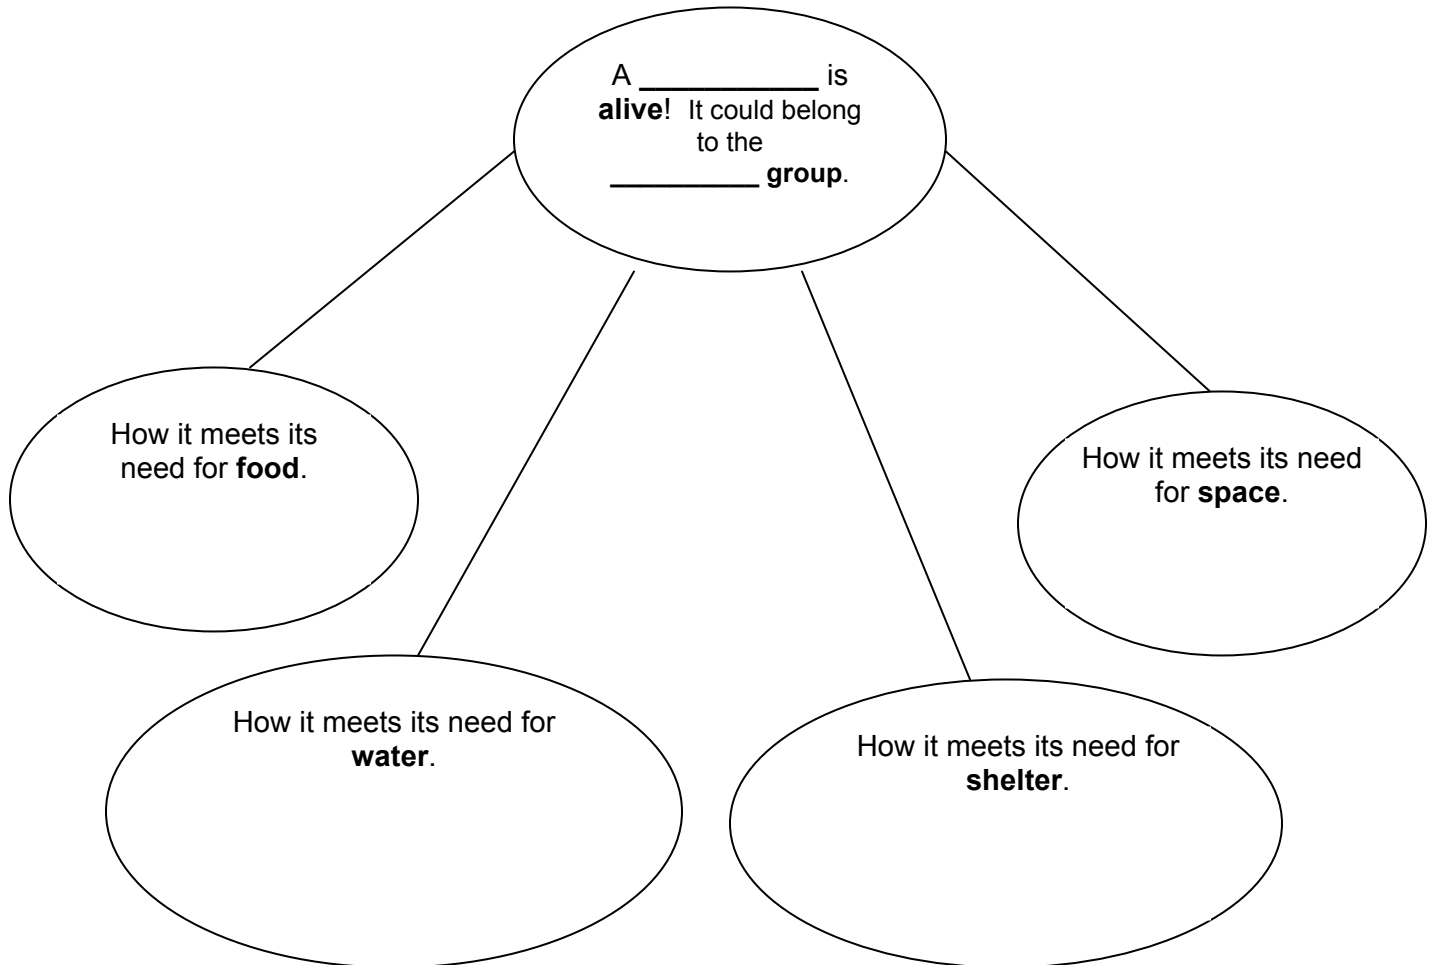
A ___________ is **alive**! It could belong to the __________ **group**.

How it meets its need for **food**.

How it meets its need for **space**.

How it meets its need for **water**.

How it meets its need for **shelter**.